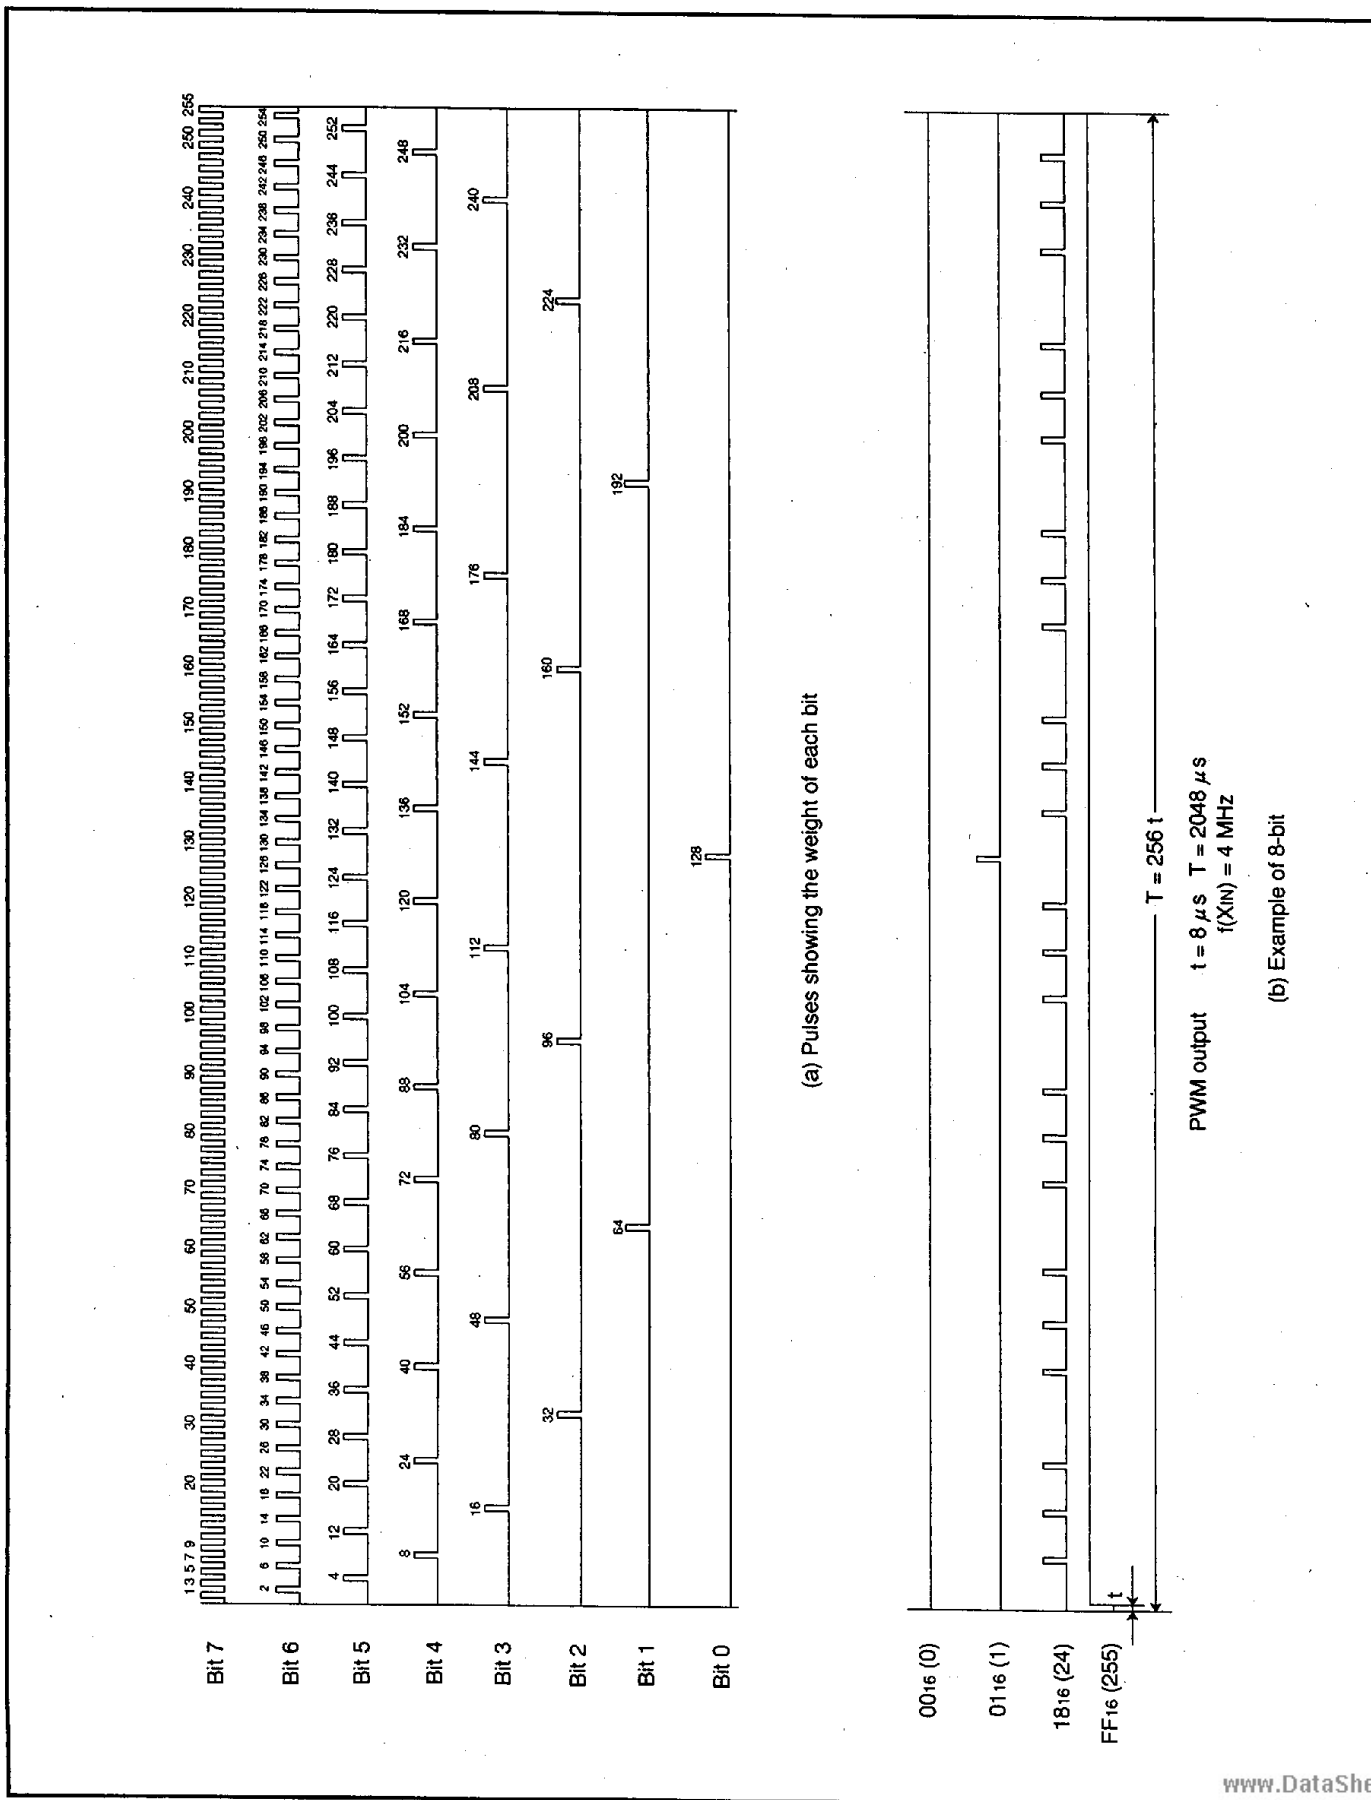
Bit 7
1 3 5 7 9 10 20 30 40 50 60 70 80 90 100 110 120 130 140 150 160 170 180 190 200 210 220 230 240 250 255

Bit 6
2 6 10 14 18 22 26 30 34 38 42 46 50 54 58 62 66 70 74 78 82 86 90 94 98 102 106 110 114 118 122 126 130 134 138 142 146 150 154 158 162 166 170 174 178 182 186 190 194 198 202 206 210 214 218 222 226 230 234 238 242 246 250 254

Bit 5
4 12 20 28 36 44 52 60 68 76 84 92 100 108 116 124 132 140 148 156 164 172 180 188 196 204 212 220 228 236 244 252

Bit 4
8 24 40 56 72 88 104 120 136 152 168 184 200 216 232 248

Bit 3
16 48 80 112 144 176 208 240

Bit 2
32 96 160 224

Bit 1
64 192

Bit 0
128

(a) Pulses showing the weight of each bit

$00_{16}$ (0)
$01_{16}$ (1)
$18_{16}$ (24)
$FF_{16}$ (255)

t

T = 256 t

PWM output    t = 8 $\mu$s  T = 2048 $\mu$s
f(XIN) = 4 MHz

(b) Example of 8-bit

www.DataShe